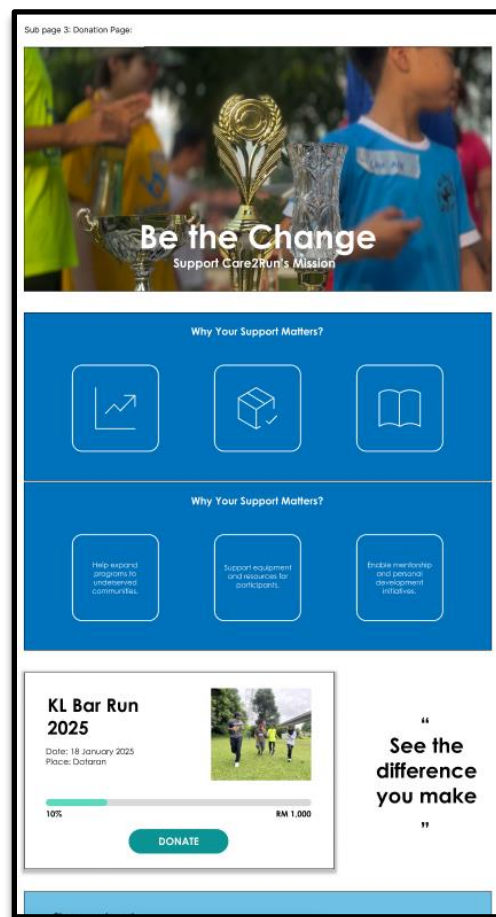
Sub page 3: Donation Page:

Be the Change

Support Care2Run's Mission

Why Your Support Matters?

Why Your Support Matters?

Help expand programs to underserved communities.

Support equipment and resources for participants.

Enable mentorship and personal development initiatives.

KL Bar Run 2025

Date: 18 January 2025

Place: Dataran

10%

RM 1,000

DONATE

"

See the difference you make

"